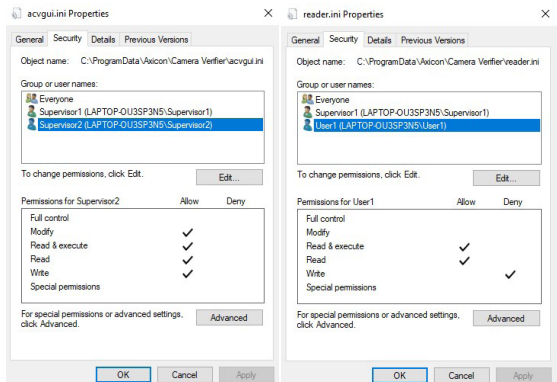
acvgui.ini Properties

General | Security | Details | Previous Versions

Object name: C:\ProgramData\Axicon\Camera Verifier\acvgui.ini

Group or user names:

Everyone
Supervisor1 (LAPTOP-OU3SP3N5\Supervisor1)
Supervisor2 (LAPTOP-OU3SP3N5\Supervisor2)

To change permissions, click Edit.

Edit...

| Permissions for Supervisor2 | Allow | Deny |
|---|---|---|
| Full control | | |
| Modify | ✓ | |
| Read & execute | ✓ | |
| Read | ✓ | |
| Write | ✓ | |
| Special permissions | | |

For special permissions or advanced settings, click Advanced.

Advanced

OK | Cancel | Apply

reader.ini Properties

General | Security | Details | Previous Versions

Object name: C:\ProgramData\Axicon\Camera Verifier\reader.ini

Group or user names:

Everyone
Supervisor1 (LAPTOP-OU3SP3N5\Supervisor1)
User1 (LAPTOP-OU3SP3N5\User1)

To change permissions, click Edit.

Edit...

| Permissions for User1 | Allow | Deny |
|---|---|---|
| Full control | | |
| Modify | | |
| Read & execute | ✓ | |
| Read | ✓ | |
| Write | | ✓ |
| Special permissions | | |

For special permissions or advanced settings, click Advanced.

Advanced

OK | Cancel | Apply